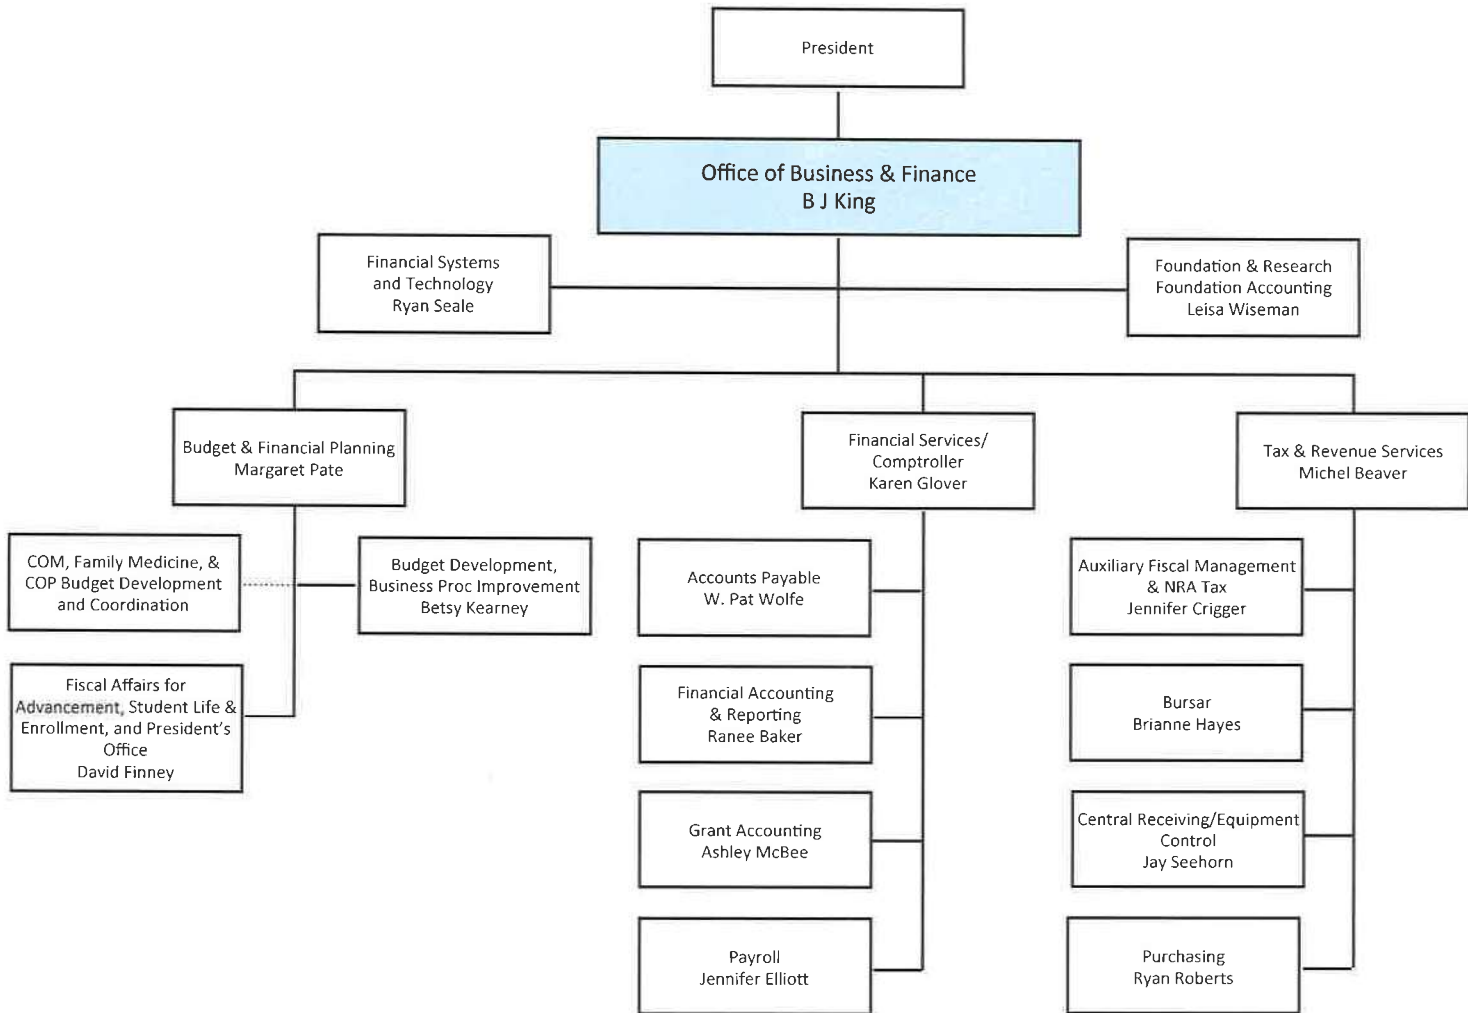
President

Office of Business & Finance
B J King

Financial Systems
and Technology
Ryan Seale

Foundation & Research
Foundation Accounting
Leisa Wiseman

Budget & Financial Planning
Margaret Pate

COM, Family Medicine, &
COP Budget Development
and Coordination

Budget Development,
Business Proc Improvement
Betsy Kearney

Fiscal Affairs for
Advancement, Student Life &
Enrollment, and President's
Office
David Finney

Financial Services/
Comptroller
Karen Glover

Accounts Payable
W. Pat Wolfe

Financial Accounting
& Reporting
Ranee Baker

Grant Accounting
Ashley McBee

Payroll
Jennifer Elliott

Tax & Revenue Services
Michel Beaver

Auxiliary Fiscal Management
& NRA Tax
Jennifer Crigger

Bursar
Brianne Hayes

Central Receiving/Equipment
Control
Jay Seehorn

Purchasing
Ryan Roberts